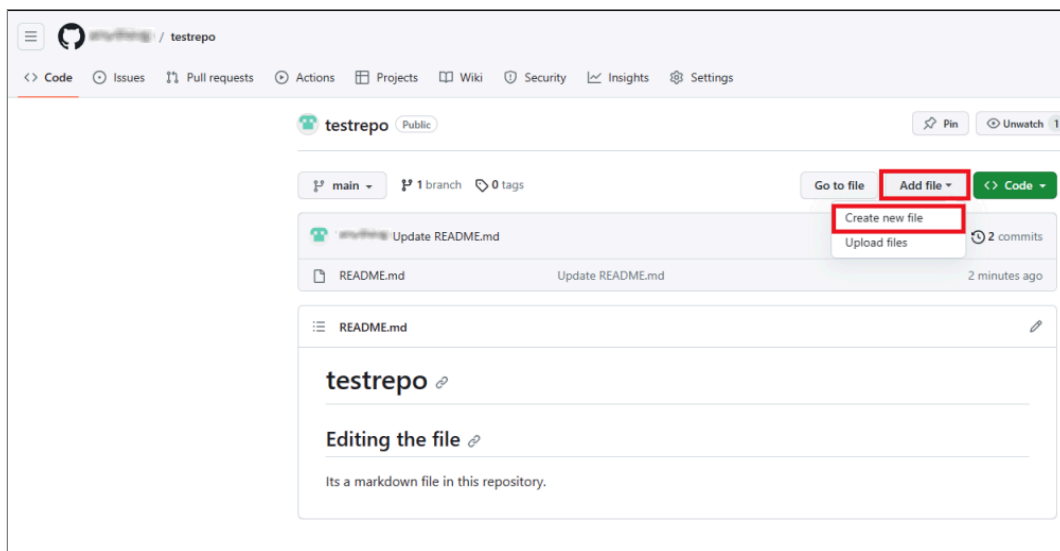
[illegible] / testrepo

Code Issues Pull requests Actions Projects Wiki Security Insights Settings

testrepo Public

Pin Unwatch 1

main 1 branch 0 tags

Go to file Add file Code

Create new file
Upload files

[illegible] Update README.md

2 commits

README.md Update README.md 2 minutes ago

README.md

testrepo

Editing the file

Its a markdown file in this repository.